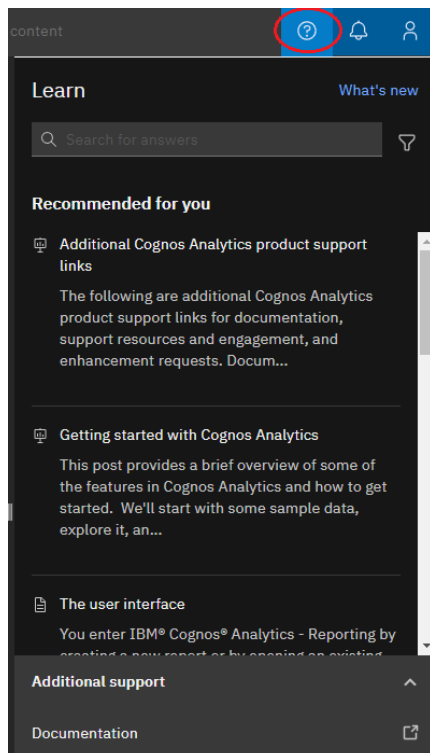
content

Learn

What's new

Search for answers

Recommended for you

Additional Cognos Analytics product support links

The following are additional Cognos Analytics product support links for documentation, support resources and engagement, and enhancement requests. Docum...

Getting started with Cognos Analytics

This post provides a brief overview of some of the features in Cognos Analytics and how to get started. We'll start with some sample data, explore it, an...

The user interface

You enter IBM® Cognos® Analytics - Reporting by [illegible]

Additional support

Documentation